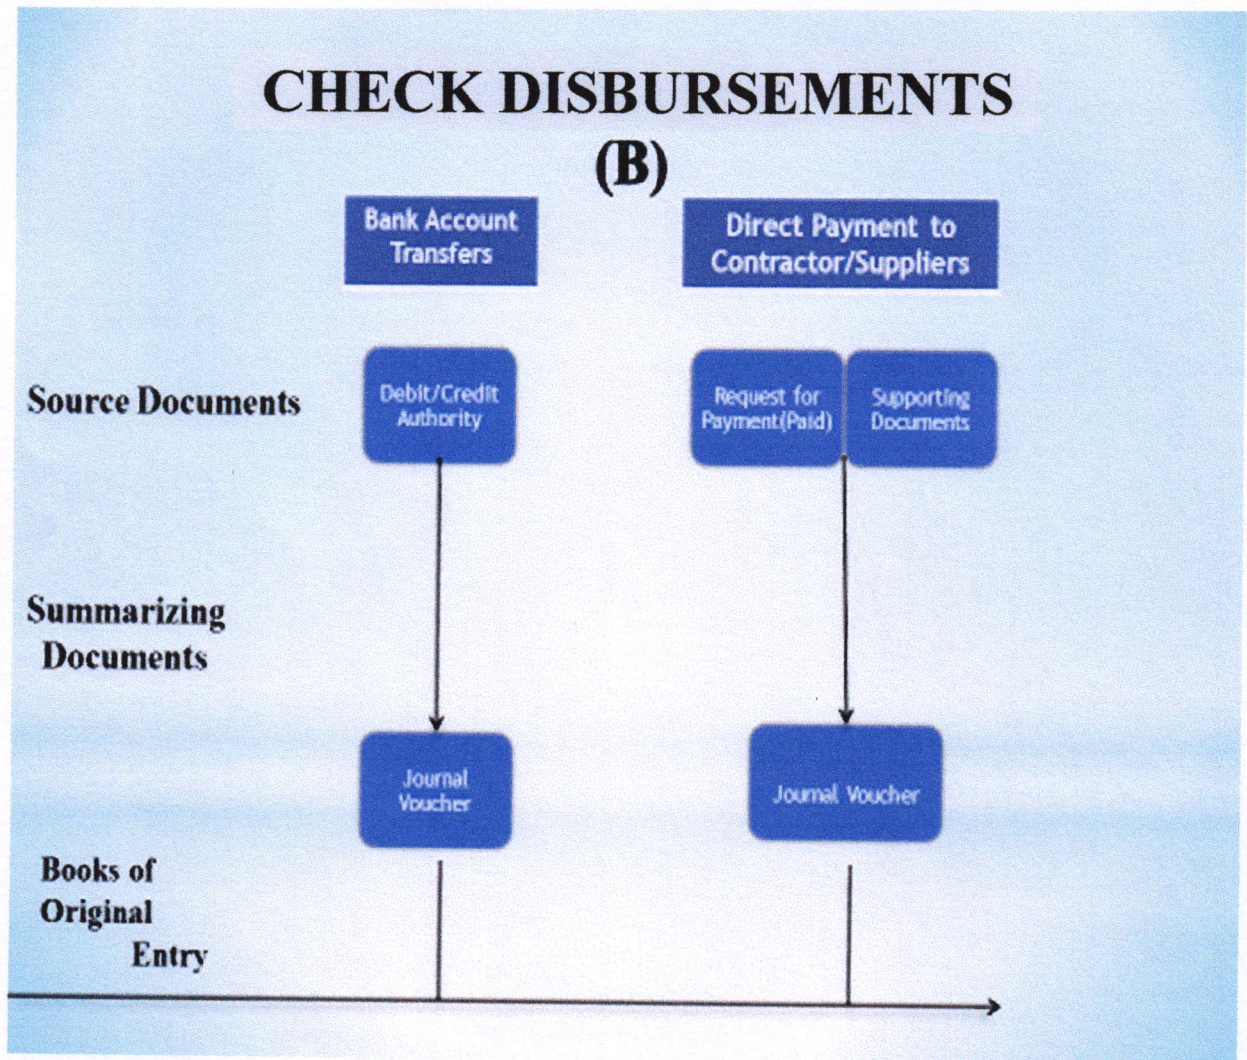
CHECK DISBURSEMENTS
(B)

Bank Account Transfers

Direct Payment to Contractor/Suppliers

Source Documents

Debit/Credit Authority

Request for Payment(Paid)

Supporting Documents

Summarizing Documents

Journal Voucher

Journal Voucher

Books of Original Entry